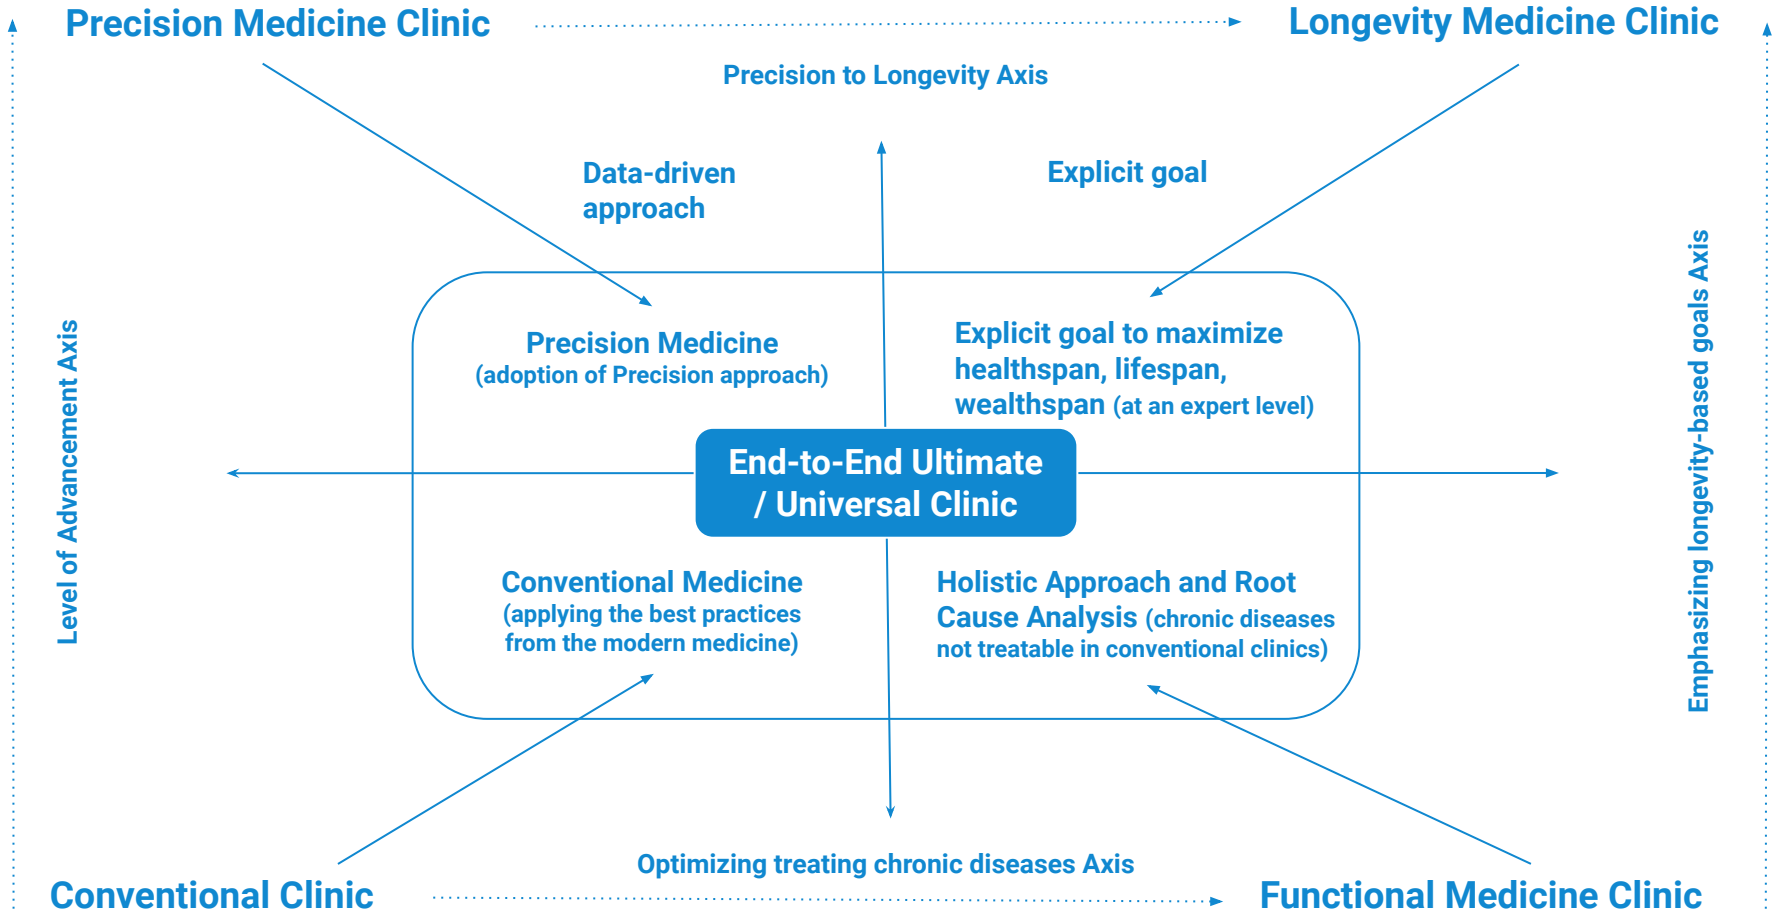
Precision Medicine Clinic

Longevity Medicine Clinic

Precision to Longevity Axis

Data-driven approach

Explicit goal

Level of Advancement Axis

Precision Medicine
(adoption of Precision approach)

Explicit goal to maximize healthspan, lifespan, wealthspan (at an expert level)

End-to-End Ultimate / Universal Clinic

Emphasizing longevity-based goals Axis

Conventional Medicine
(applying the best practices from the modern medicine)

Holistic Approach and Root Cause Analysis (chronic diseases not treatable in conventional clinics)

Optimizing treating chronic diseases Axis

Conventional Clinic

Functional Medicine Clinic